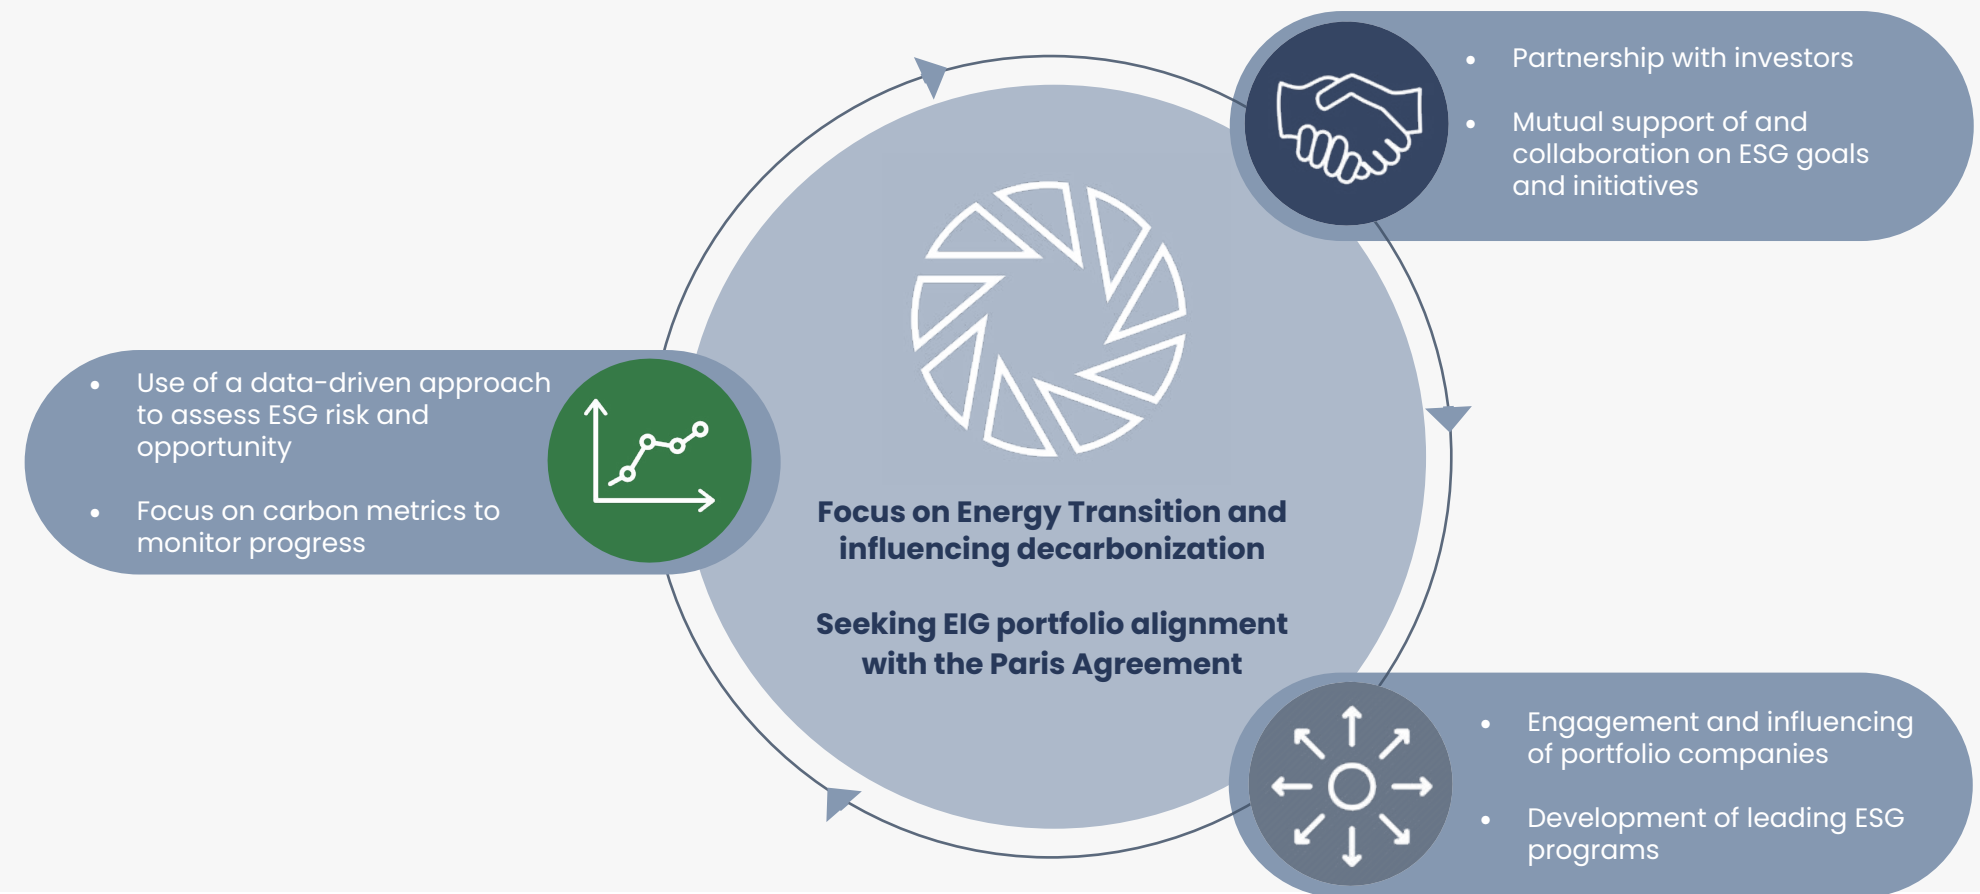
- Partnership with investors
- Mutual support of and collaboration on ESG goals and initiatives

- Use of a data-driven approach to assess ESG risk and opportunity
- Focus on carbon metrics to monitor progress

Focus on Energy Transition and influencing decarbonization

Seeking EIG portfolio alignment with the Paris Agreement

- Engagement and influencing of portfolio companies
- Development of leading ESG programs